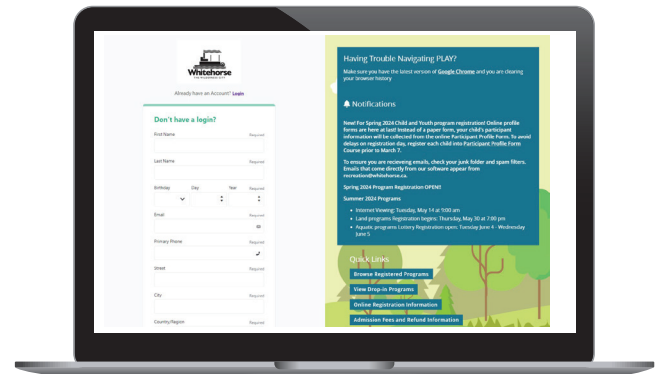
Whitehorse

Already have an Account? Login

Don't have a login?

First Name
Required

Last Name
Required

Birthday
Day
Year
Required

Email
Required

Primary Phone
Required

Street
Required

City
Required

Country/Region
Required

Having Trouble Navigating PLAY?

Make sure you have the latest version of Google Chrome and you are clearing your browser history

Notifications

New! For Spring 2024 Child and Youth program registration! Online profile forms are here at last! Instead of a paper form, your child's participant information will be collected from the online Participant Profile Form. To avoid delays on registration day, register each child into Participant Profile Form Course prior to March 7.

To ensure you are recieveing emails, check your junk folder and spam filters. Emails that come directly from our software appear from recreation@whitehorse.ca.

Spring 2024 Program Registration OPEN!

Summer 2024 Programs

• Internet Viewing: Tuesday, May 14 at 9:00 am
• Land programs Registration begins: Thursday, May 30 at 7:00 pm
• Aquatic programs Lottery Registration open: Tuesday June 4 - Wednesday June 5

Quick Links

Browse Registered Programs

View Drop-in Programs

Online Registration Information

Admission Fees and Refund Information